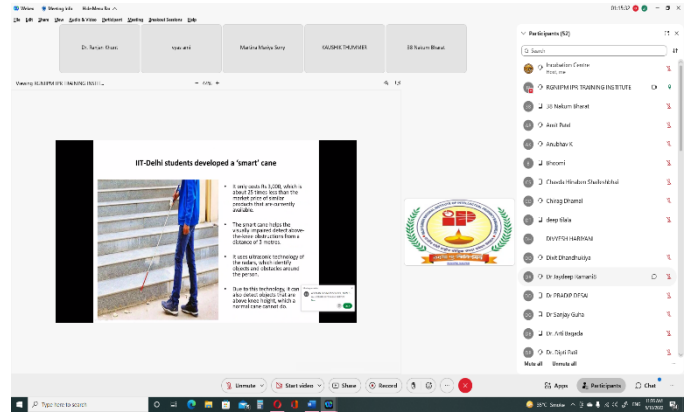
Webex · Meeting Info · Hide Menu Bar

File Edit Share View Audio & Video Participant Meeting Breakout Sessions Help

Dr. Ranjan Shah · ryan ami · Manisha Maliya Suny · KAUSHIK THUMMER · 38 Nakum Bharat

Viewing RGNIPM IPR TRAINING INSTIT...

IIT-Delhi students developed a 'smart' cane

It only costs Rs 3,000, which is about 25 times less than the market price of similar products that are currently available.

The smart cane helps the visually impaired detect above-the-knee obstructions from a distance of 3 metres.

It uses ultrasonic technology of the radars, which identify objects and obstacles around the person.

Due to this technology, it can also detect objects that are above knee height, which a normal cane cannot do.

Participants (52)

Search

Incubation Centre

RGNIPM IPR TRAINING INSTITUTE

38 Nakum Bharat

Ankit Patel

Anubhav K

Bhoomi

Chavda Hiraben Shaileshbhai

Chirag Dhamal

deep Bala

DIVYESH HARIYANI

Dixit Dhandhukiya

Dr Jaydeep Kamani

Dr PRADIP DESAI

Dr Sanjay Guha

Dr. Anil Begada

Dr. Dipti Dall

Mute all · Unmute all

Unmute · Start video · Share · Record

Apps · Participants · Chat

Type here to search

29°C Smoke · ENG